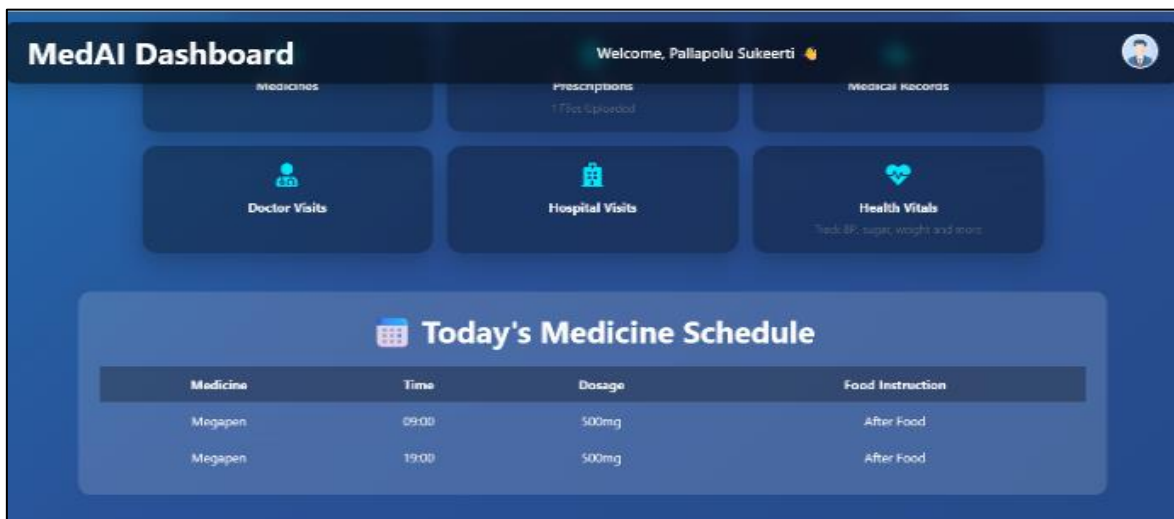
MedAI Dashboard

Welcome, Pallapolu Sukeerti 👋

Medicines

Prescriptions

1 Files Uploaded

Medical Records

Doctor Visits

Hospital Visits

Health Vitals

Track BP, sugar, weight and more

Today's Medicine Schedule

| Medicine | Time | Dosage | Food Instruction |
|---|---|---|---|
| Megapen | 09:00 | 500mg | After Food |
| Megapen | 19:00 | 500mg | After Food |